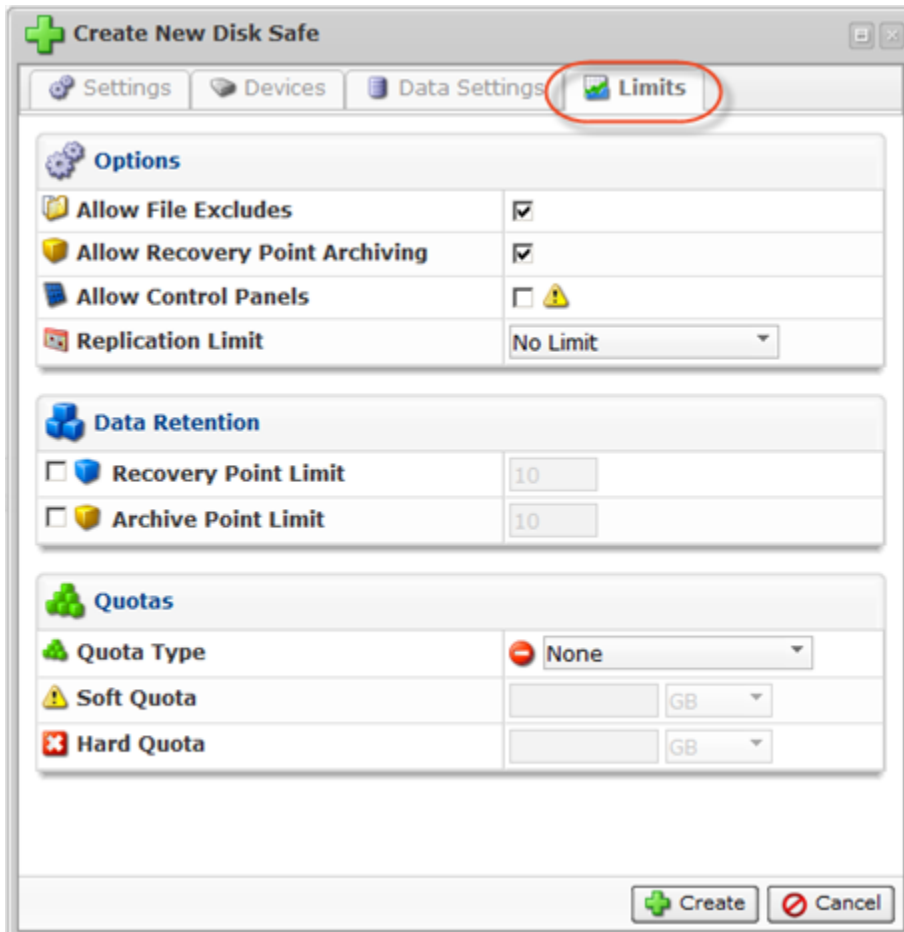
Create New Disk Safe

Settings | Devices | Data Settings | Limits

Options

| | |
|---|---|
| Allow File Excludes | ☑ |
| Allow Recovery Point Archiving | ☑ |
| Allow Control Panels | ☐ |
| Replication Limit | No Limit |

Data Retention

| | |
|---|---|
| ☐ Recovery Point Limit | 10 |
| ☐ Archive Point Limit | 10 |

Quotas

| | |
|---|---|
| Quota Type | None |
| Soft Quota | GB |
| Hard Quota | GB |

Create | Cancel